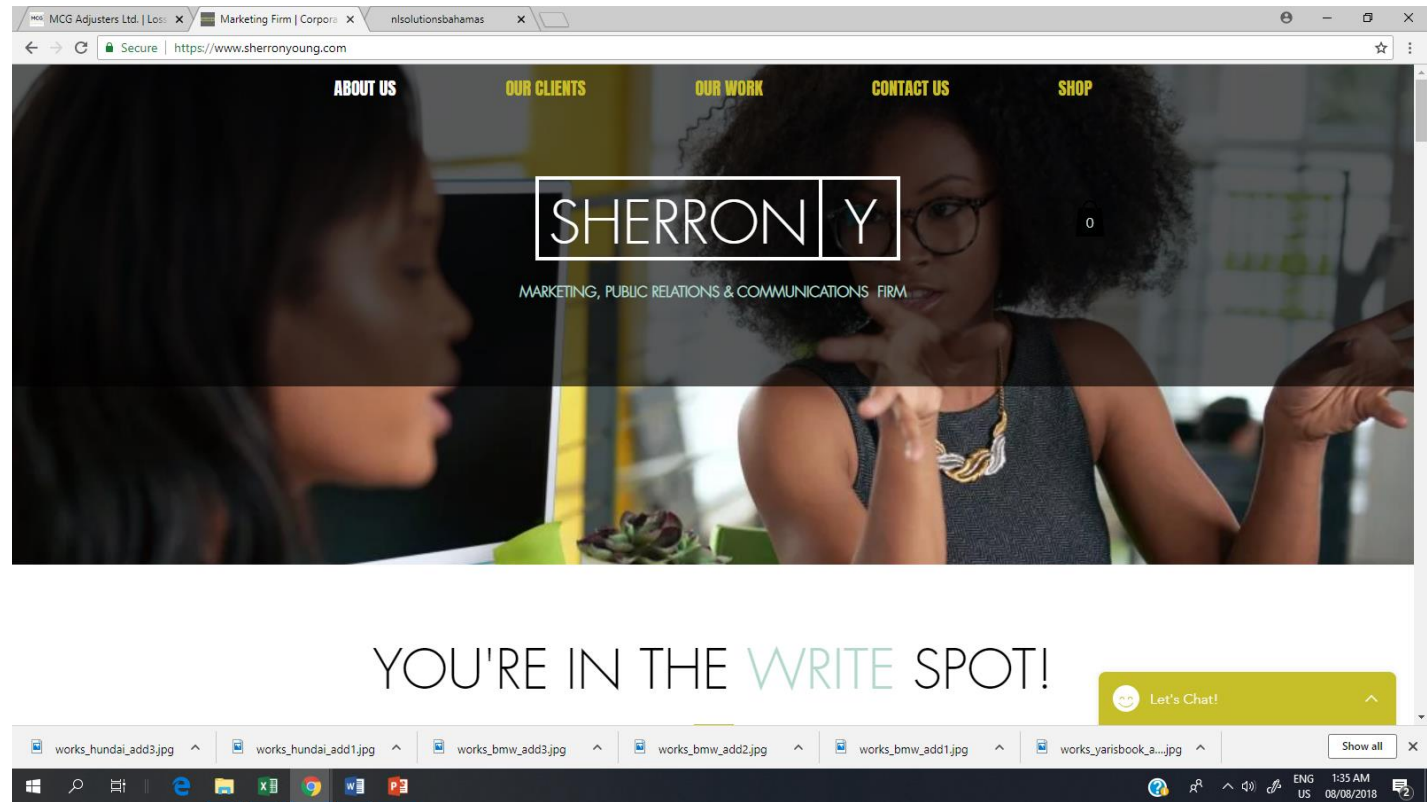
MCG Adjusters Ltd. | Loss
Marketing Firm | Corpora
nlsolutionsbahamas

Secure | https://www.sherronyoung.com

ABOUT US
OUR CLIENTS
OUR WORK
CONTACT US
SHOP

SHERRON Y

0

MARKETING, PUBLIC RELATIONS & COMMUNICATIONS FIRM

YOU'RE IN THE WRITE SPOT!

Let's Chat!

works_hundai_add3.jpg
works_hundai_add1.jpg
works_bmw_add3.jpg
works_bmw_add2.jpg
works_bmw_add1.jpg
works_yarisbook_a....jpg
Show all

ENG US
1:35 AM
08/08/2018
2